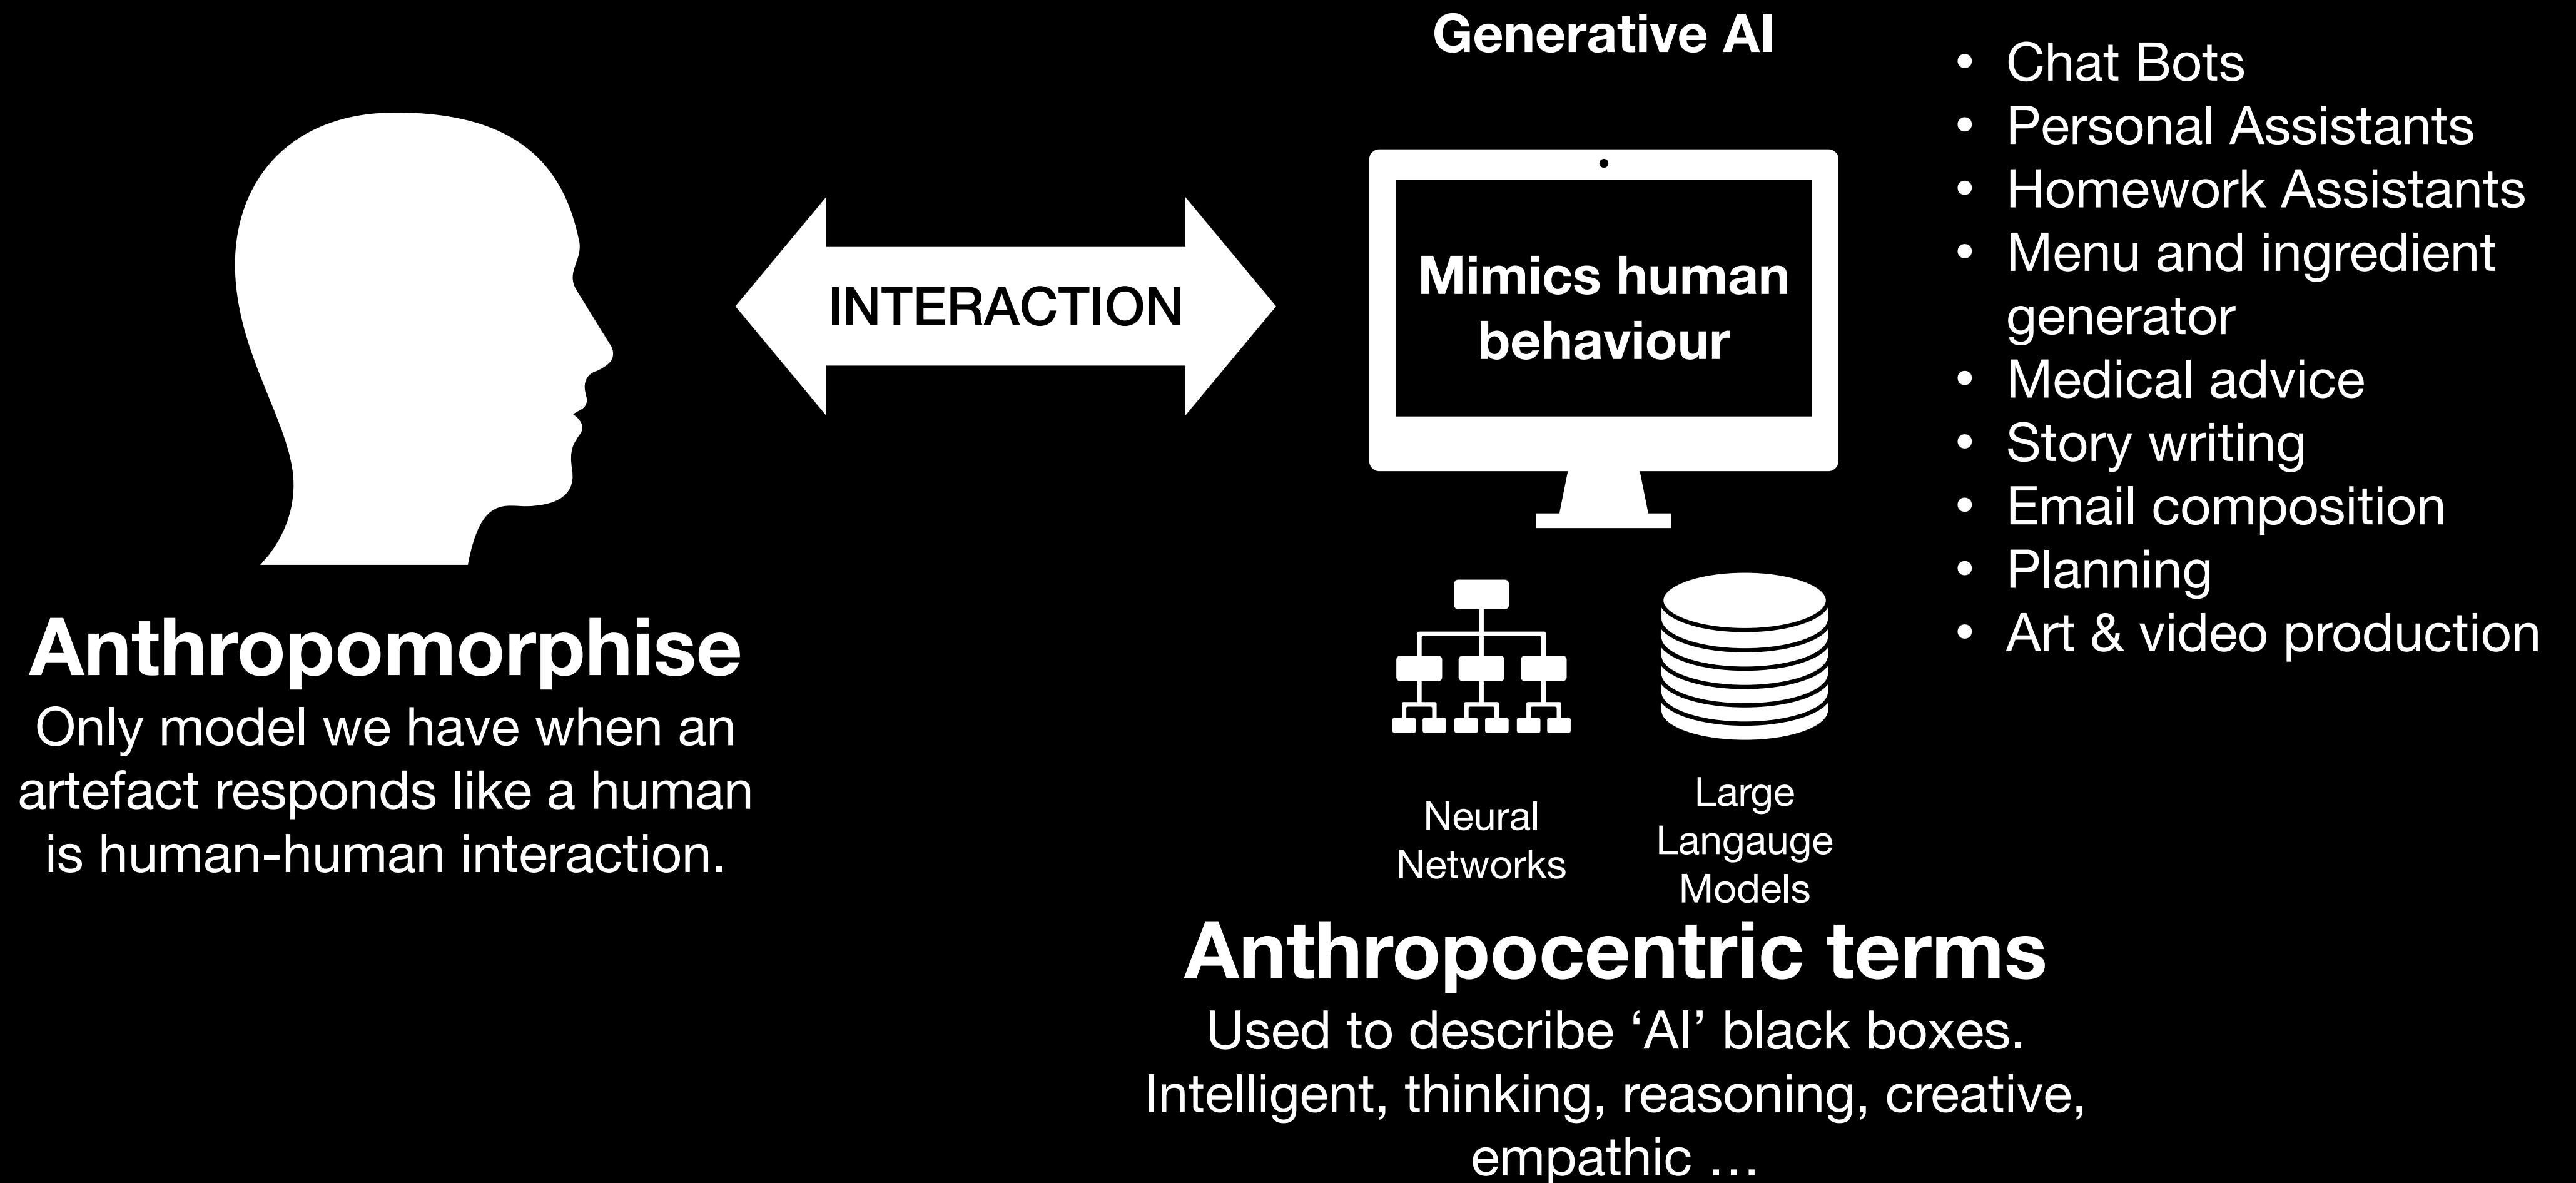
Generative AI

- Chat Bots
- Personal Assistants
- Homework Assistants
- Menu and ingredient generator
- Medical advice
- Story writing
- Email composition
- Planning
- Art & video production

INTERACTION

Mimics human behaviour

Neural Networks

Large Langauge Models

Anthropomorphise

Only model we have when an artefact responds like a human is human-human interaction.

Anthropocentric terms

Used to describe 'AI' black boxes. Intelligent, thinking, reasoning, creative, empathic …